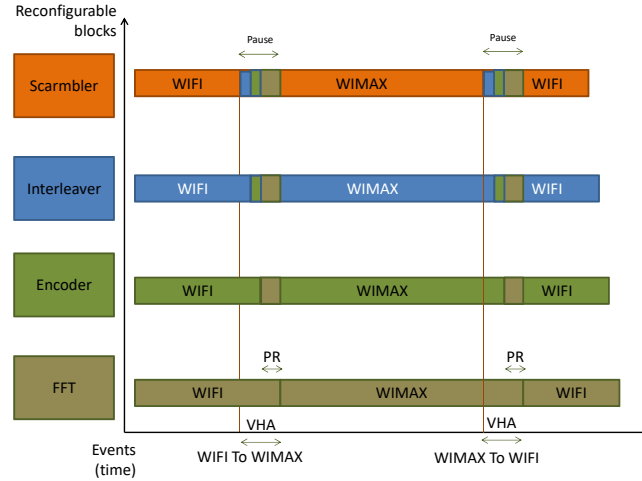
Reconfigurable blocks

Pause

Pause

Scrambler

WIFI

WIMAX

WIFI

Interleaver

WIFI

WIMAX

WIFI

Encoder

WIFI

WIMAX

WIFI

FFT

PR

PR

WIFI

WIMAX

WIFI

VHA

VHA

Events (time)

WIFI To WIMAX

WIMAX To WIFI